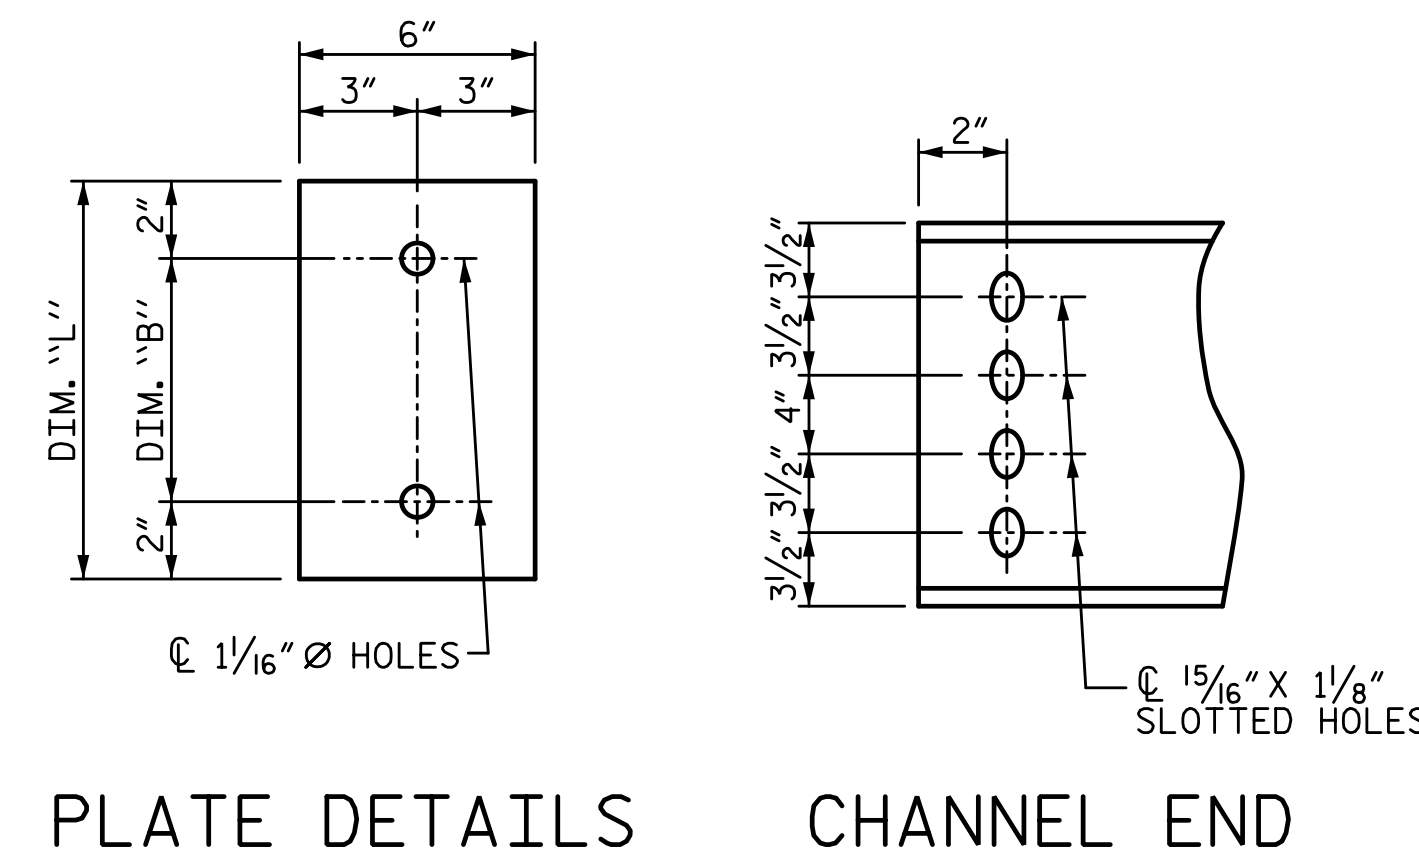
6″
3″
3″
2″
DIM. "L"
DIM. "B"
2″
℄ $1\frac{1}{16}$″ Ø HOLES

2″
$3\frac{1}{2}$″
$3\frac{1}{2}$″
4″
$3\frac{1}{2}$″
$3\frac{1}{2}$″
℄ $\frac{15}{16}$″ X $1\frac{1}{8}$″
SLOTTED HOLES

PLATE DETAILS

CHANNEL END